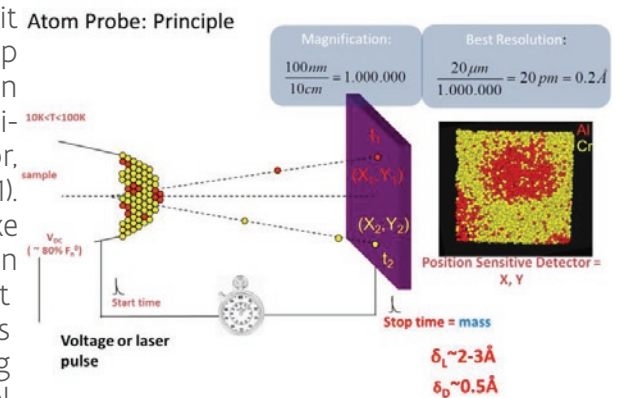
it
p
n
i-
r,
l).
ke
n
t
s
g

Atom Probe: Principle

Magnification:
$\frac{100nm}{10cm} = 1.000.000$

Best Resolution:
$\frac{20\mu m}{1.000.000} = 20\ pm = 0.2\AA$

10K<T<100K

sample

$V_{DC}$
( ~ 80% $F_e$ )

$t_1$

$(X_1, Y_1)$

$(X_2, Y_2)$

$t_2$

Al
Cr

Position Sensitive Detector = X, Y

Start time

Stop time = mass

Voltage or laser pulse

$\delta_L$~2-3Å

$\delta_D$~0.5Å